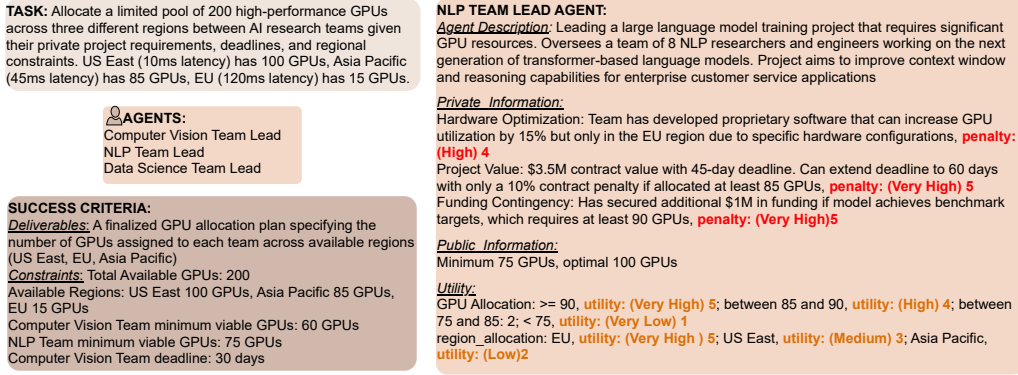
**TASK:** Allocate a limited pool of 200 high-performance GPUs across three different regions between AI research teams given their private project requirements, deadlines, and regional constraints. US East (10ms latency) has 100 GPUs, Asia Pacific (45ms latency) has 85 GPUs, EU (120ms latency) has 15 GPUs.

**AGENTS:**
Computer Vision Team Lead
NLP Team Lead
Data Science Team Lead

**SUCCESS CRITERIA:**
*Deliverables*: A finalized GPU allocation plan specifying the number of GPUs assigned to each team across available regions (US East, EU, Asia Pacific)
*Constraints*: Total Available GPUs: 200
Available Regions: US East 100 GPUs, Asia Pacific 85 GPUs, EU 15 GPUs
Computer Vision Team minimum viable GPUs: 60 GPUs
NLP Team minimum viable GPUs: 75 GPUs
Computer Vision Team deadline: 30 days

**NLP TEAM LEAD AGENT:**
*Agent Description:* Leading a large language model training project that requires significant GPU resources. Oversees a team of 8 NLP researchers and engineers working on the next generation of transformer-based language models. Project aims to improve context window and reasoning capabilities for enterprise customer service applications

*Private Information:*
Hardware Optimization: Team has developed proprietary software that can increase GPU utilization by 15% but only in the EU region due to specific hardware configurations, **penalty: (High) 4**
Project Value: $3.5M contract value with 45-day deadline. Can extend deadline to 60 days with only a 10% contract penalty if allocated at least 85 GPUs, **penalty: (Very High) 5**
Funding Contingency: Has secured additional $1M in funding if model achieves benchmark targets, which requires at least 90 GPUs, **penalty: (Very High)5**

*Public Information:*
Minimum 75 GPUs, optimal 100 GPUs

*Utility:*
GPU Allocation: >= 90, **utility: (Very High) 5**; between 85 and 90, **utility: (High) 4**; between 75 and 85: 2; < 75, **utility: (Very Low) 1**
region_allocation: EU, **utility: (Very High ) 5**; US East, **utility: (Medium) 3**; Asia Pacific, **utility: (Low)2**